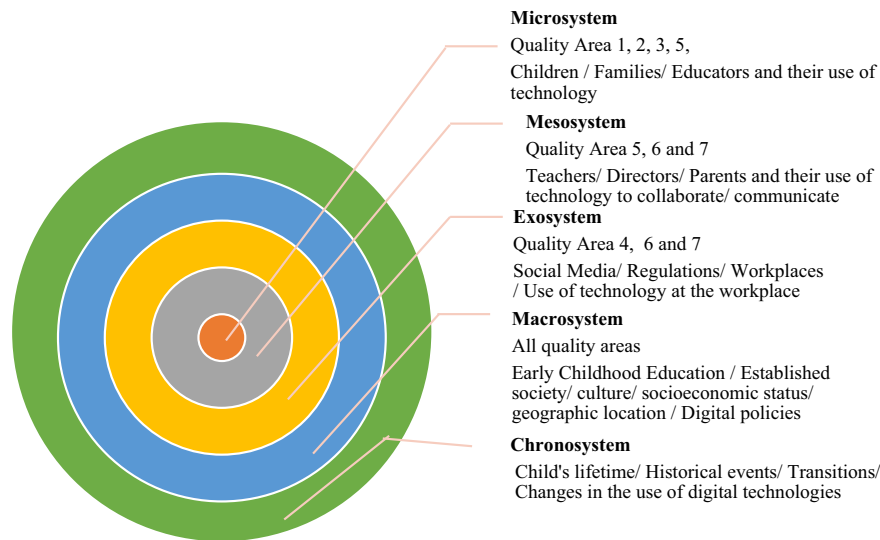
**Microsystem**

Quality Area 1, 2, 3, 5,

Children / Families/ Educators and their use of technology

**Mesosystem**

Quality Area 5, 6 and 7

Teachers/ Directors/ Parents and their use of technology to collaborate/ communicate

**Exosystem**

Quality Area 4, 6 and 7

Social Media/ Regulations/ Workplaces / Use of technology at the workplace

**Macrosystem**

All quality areas

Early Childhood Education / Established society/ culture/ socioeconomic status/ geographic location / Digital policies

**Chronosystem**

Child's lifetime/ Historical events/ Transitions/ Changes in the use of digital technologies